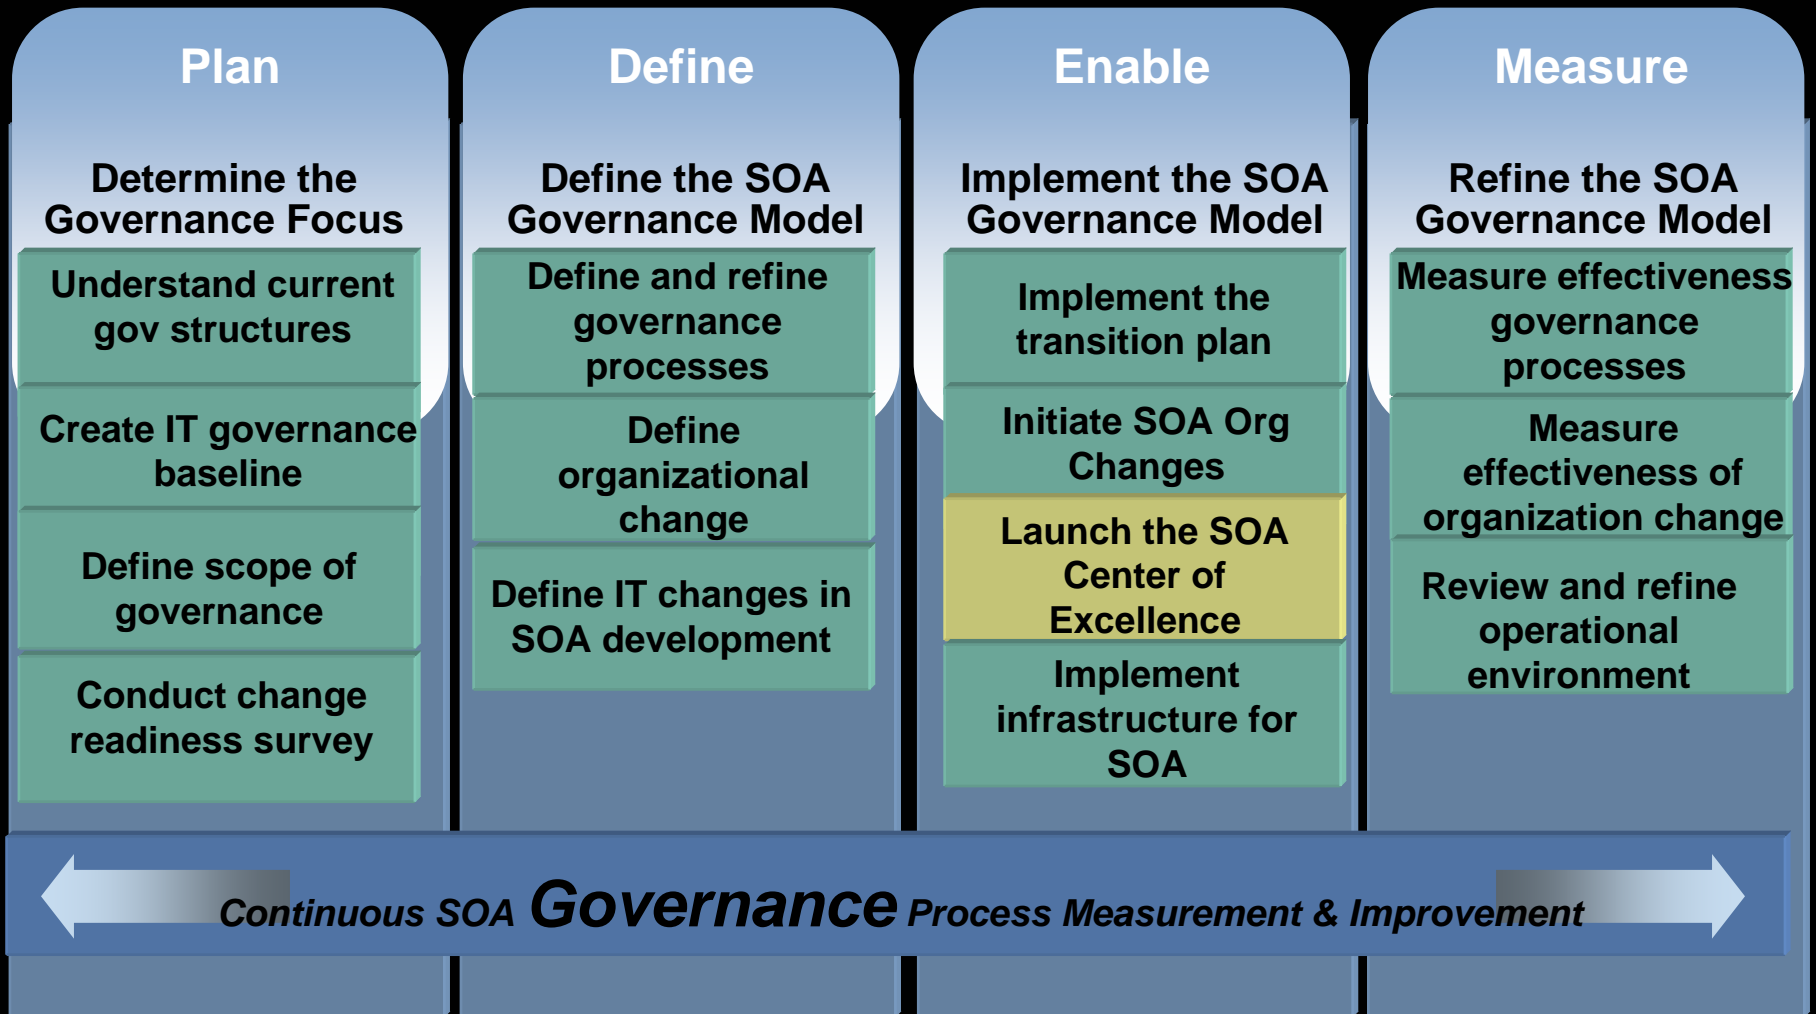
Plan

Determine the Governance Focus

Understand current gov structures

Create IT governance baseline

Define scope of governance

Conduct change readiness survey

Define

Define the SOA Governance Model

Define and refine governance processes

Define organizational change

Define IT changes in SOA development

Enable

Implement the SOA Governance Model

Implement the transition plan

Initiate SOA Org Changes

Launch the SOA Center of Excellence

Implement infrastructure for SOA

Measure

Refine the SOA Governance Model

Measure effectiveness governance processes

Measure effectiveness of organization change

Review and refine operational environment

Continuous SOA Governance Process Measurement & Improvement